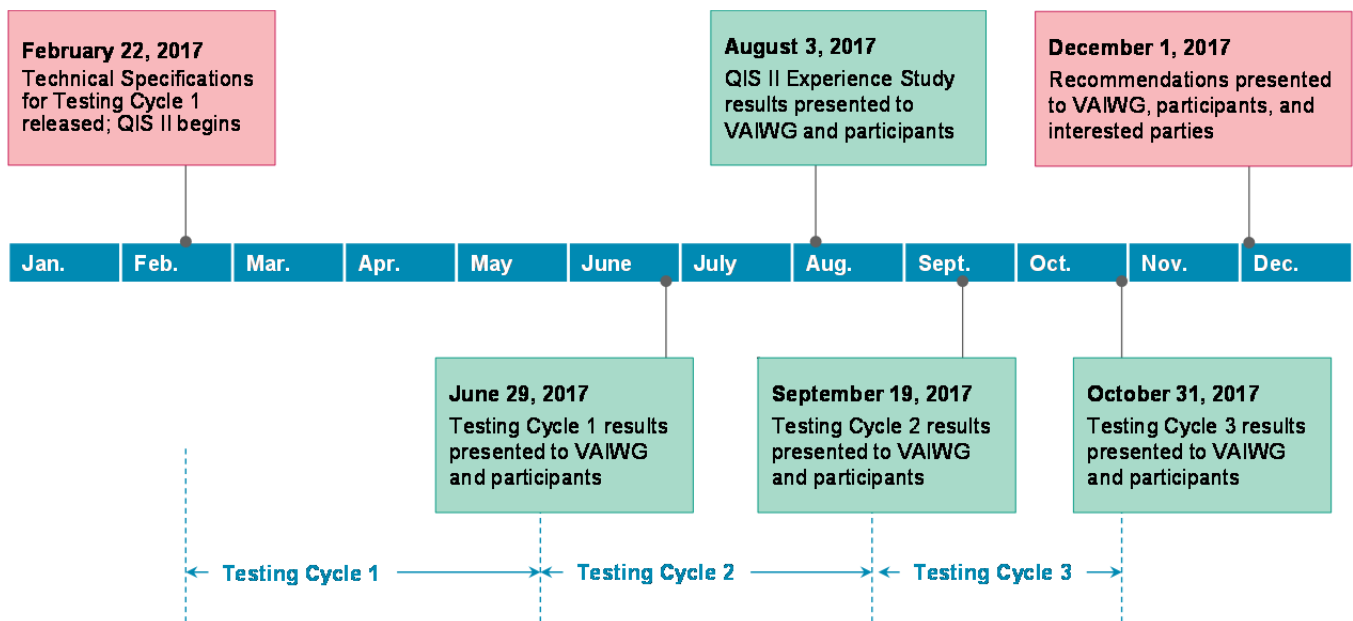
February 22, 2017
Technical Specifications for Testing Cycle 1 released; QIS II begins

August 3, 2017
QIS II Experience Study results presented to VAIWG and participants

December 1, 2017
Recommendations presented to VAIWG, participants, and interested parties

Jan. Feb. Mar. Apr. May June July Aug. Sept. Oct. Nov. Dec.

June 29, 2017
Testing Cycle 1 results presented to VAIWG and participants

September 19, 2017
Testing Cycle 2 results presented to VAIWG and participants

October 31, 2017
Testing Cycle 3 results presented to VAIWG and participants

Testing Cycle 1

Testing Cycle 2

Testing Cycle 3